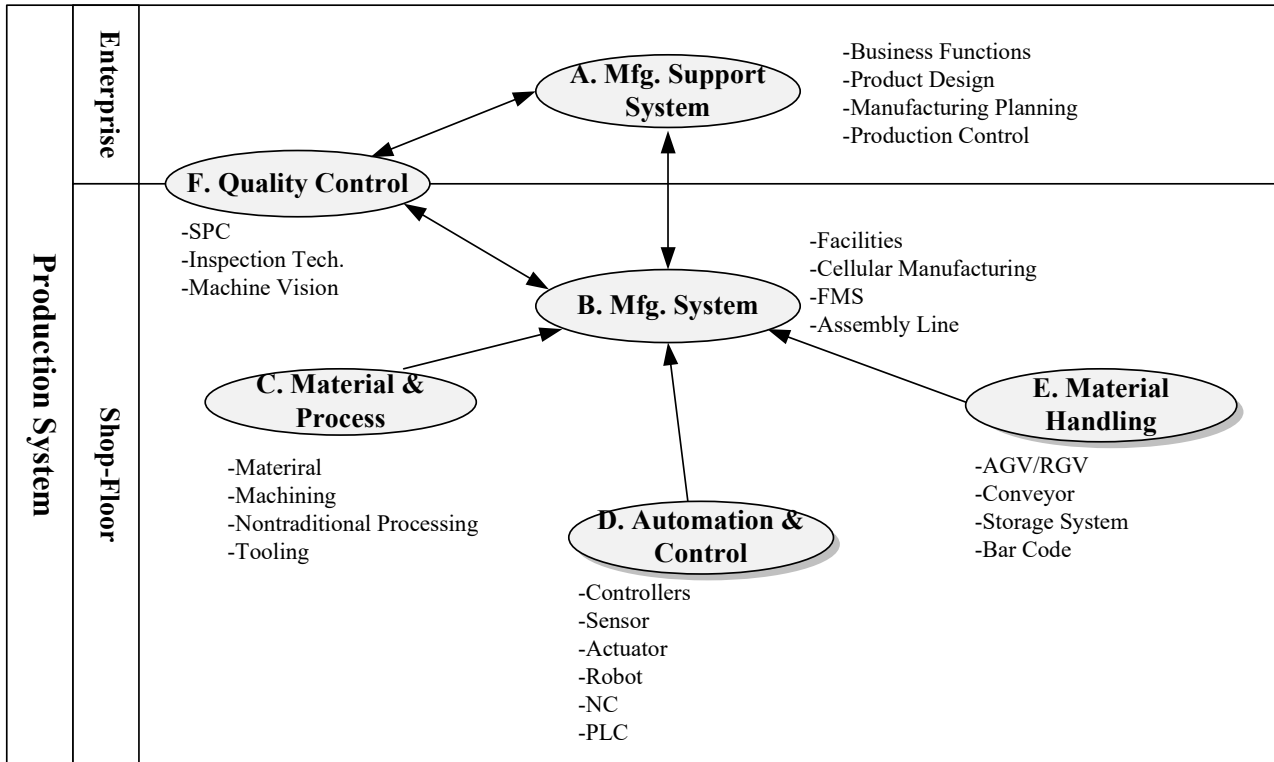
Production System

Enterprise

Shop-Floor

A. Mfg. Support System

-Business Functions
-Product Design
-Manufacturing Planning
-Production Control

F. Quality Control

-SPC
-Inspection Tech.
-Machine Vision

B. Mfg. System

-Facilities
-Cellular Manufacturing
-FMS
-Assembly Line

C. Material & Process

-Materiral
-Machining
-Nontraditional Processing
-Tooling

E. Material Handling

-AGV/RGV
-Conveyor
-Storage System
-Bar Code

D. Automation & Control

-Controllers
-Sensor
-Actuator
-Robot
-NC
-PLC